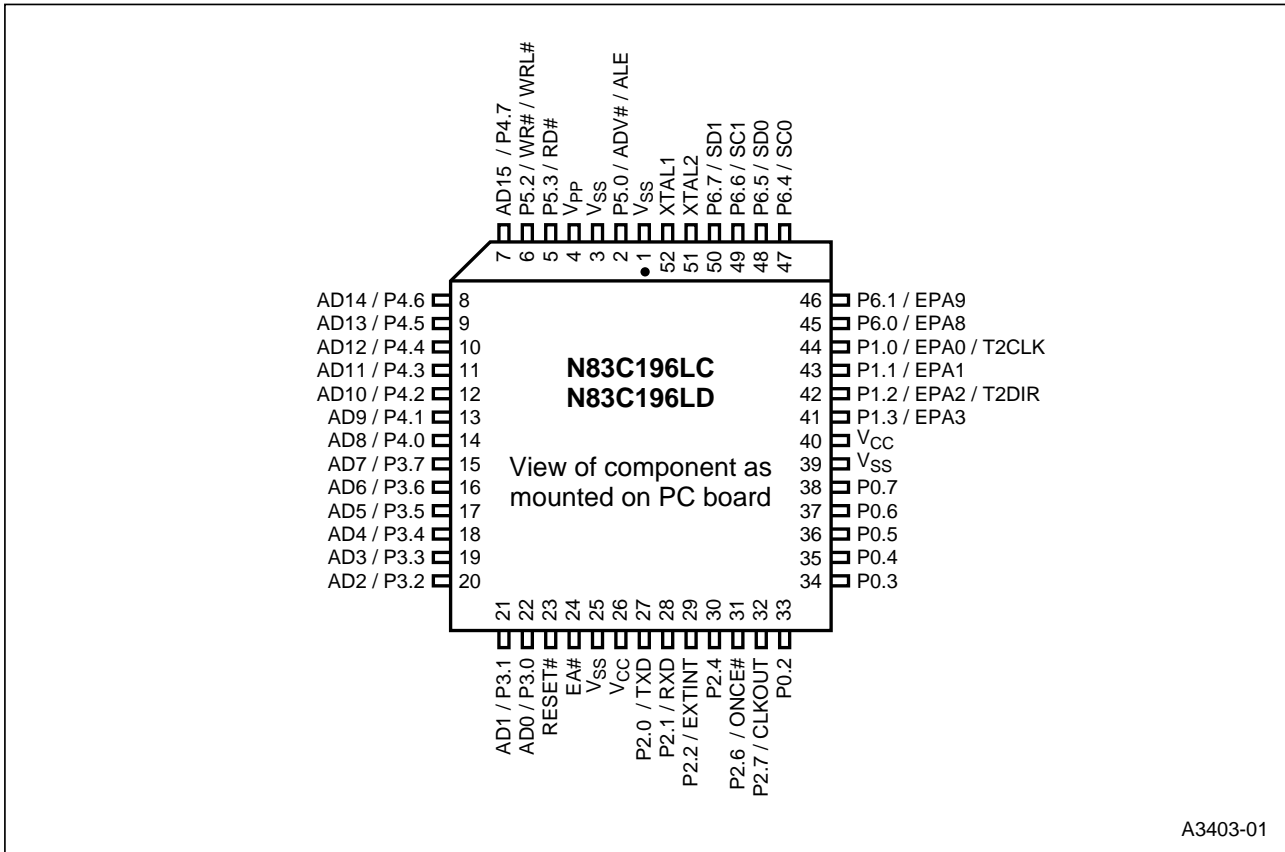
AD15 / P4.7
P5.2 / WR# / WRL#
P5.3 / RD#
$V_{PP}$
$V_{SS}$
P5.0 / ADV# / ALE
$V_{SS}$
XTAL1
XTAL2
P6.7 / SD1
P6.6 / SC1
P6.5 / SD0
P6.4 / SC0

7 6 5 4 3 2 1 52 51 50 49 48 47

AD14 / P4.6 8
AD13 / P4.5 9
AD12 / P4.4 10
AD11 / P4.3 11
AD10 / P4.2 12
AD9 / P4.1 13
AD8 / P4.0 14
AD7 / P3.7 15
AD6 / P3.6 16
AD5 / P3.5 17
AD4 / P3.4 18
AD3 / P3.3 19
AD2 / P3.2 20

N83C196LC
N83C196LD

View of component as mounted on PC board

46 P6.1 / EPA9
45 P6.0 / EPA8
44 P1.0 / EPA0 / T2CLK
43 P1.1 / EPA1
42 P1.2 / EPA2 / T2DIR
41 P1.3 / EPA3
40 $V_{CC}$
39 $V_{SS}$
38 P0.7
37 P0.6
36 P0.5
35 P0.4
34 P0.3

21 22 23 24 25 26 27 28 29 30 31 32 33

AD1 / P3.1
AD0 / P3.0
RESET#
EA#
$V_{SS}$
$V_{CC}$
P2.0 / TXD
P2.1 / RXD
P2.2 / EXTINT
P2.4
P2.6 / ONCE#
P2.7 / CLKOUT
P0.2

A3403-01